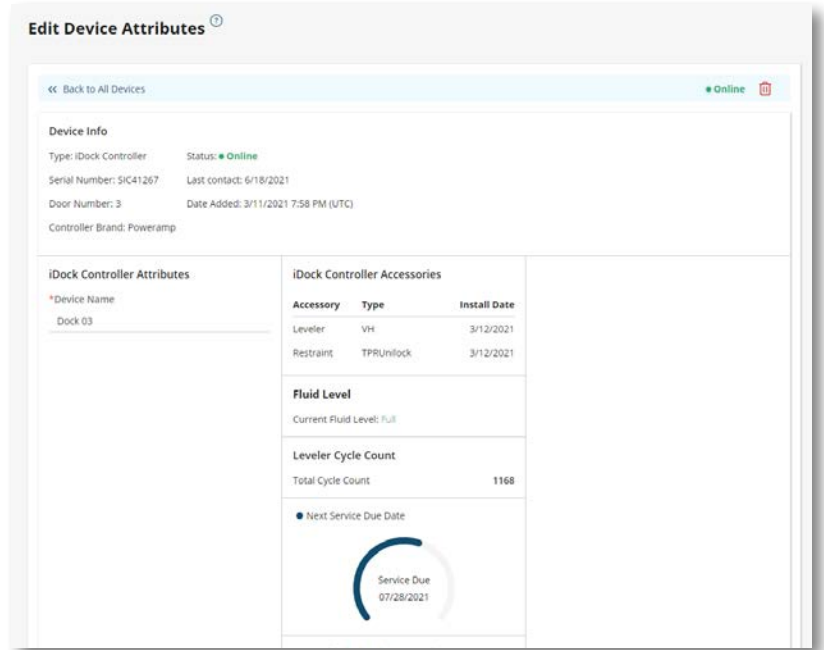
Edit Device Attributes ⓘ

« Back to All Devices

• Online

Device Info

Type: iDock Controller

Status: • Online

Serial Number: SIC41267

Last contact: 6/18/2021

Door Number: 3

Date Added: 3/11/2021 7:58 PM (UTC)

Controller Brand: Poweramp

iDock Controller Attributes

*Device Name

Dock 03

iDock Controller Accessories

| Accessory | Type | Install Date |
|---|---|---|
| Leveler | VH | 3/12/2021 |
| Restraint | TPRUnilock | 3/12/2021 |

Fluid Level

Current Fluid Level: Full

Leveler Cycle Count

Total Cycle Count 1168

• Next Service Due Date

Service Due
07/28/2021